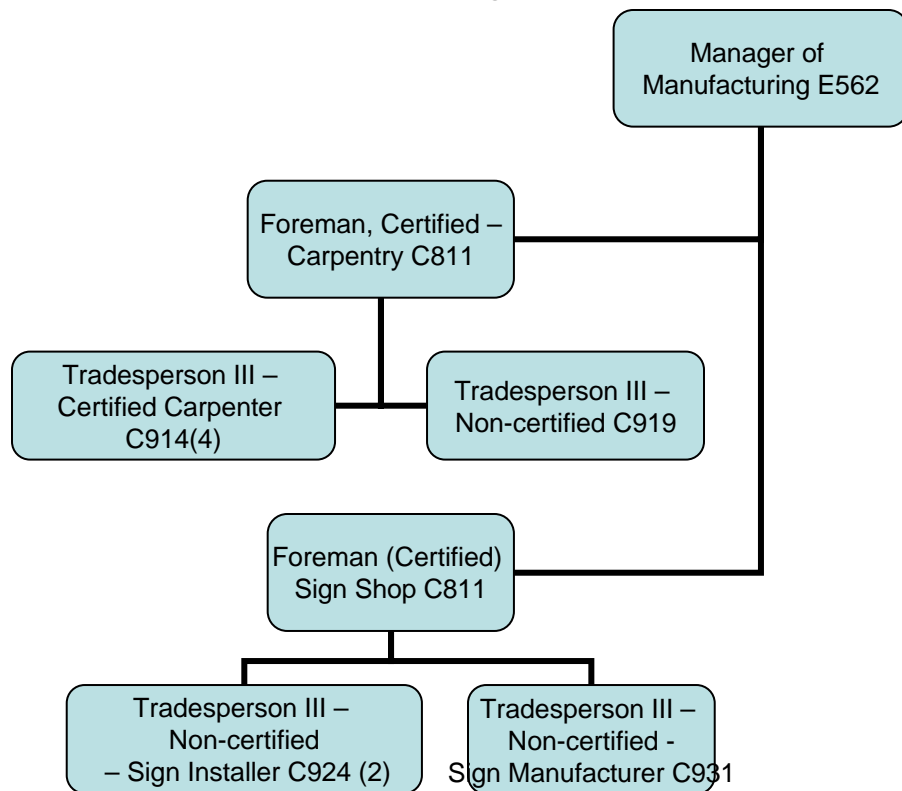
Manager of Manufacturing E562

Foreman, Certified – Carpentry C811

Tradesperson III – Certified Carpenter C914(4)

Tradesperson III – Non-certified C919

Foreman (Certified) Sign Shop C811

Tradesperson III – Non-certified – Sign Installer C924 (2)

Tradesperson III – Non-certified - Sign Manufacturer C931